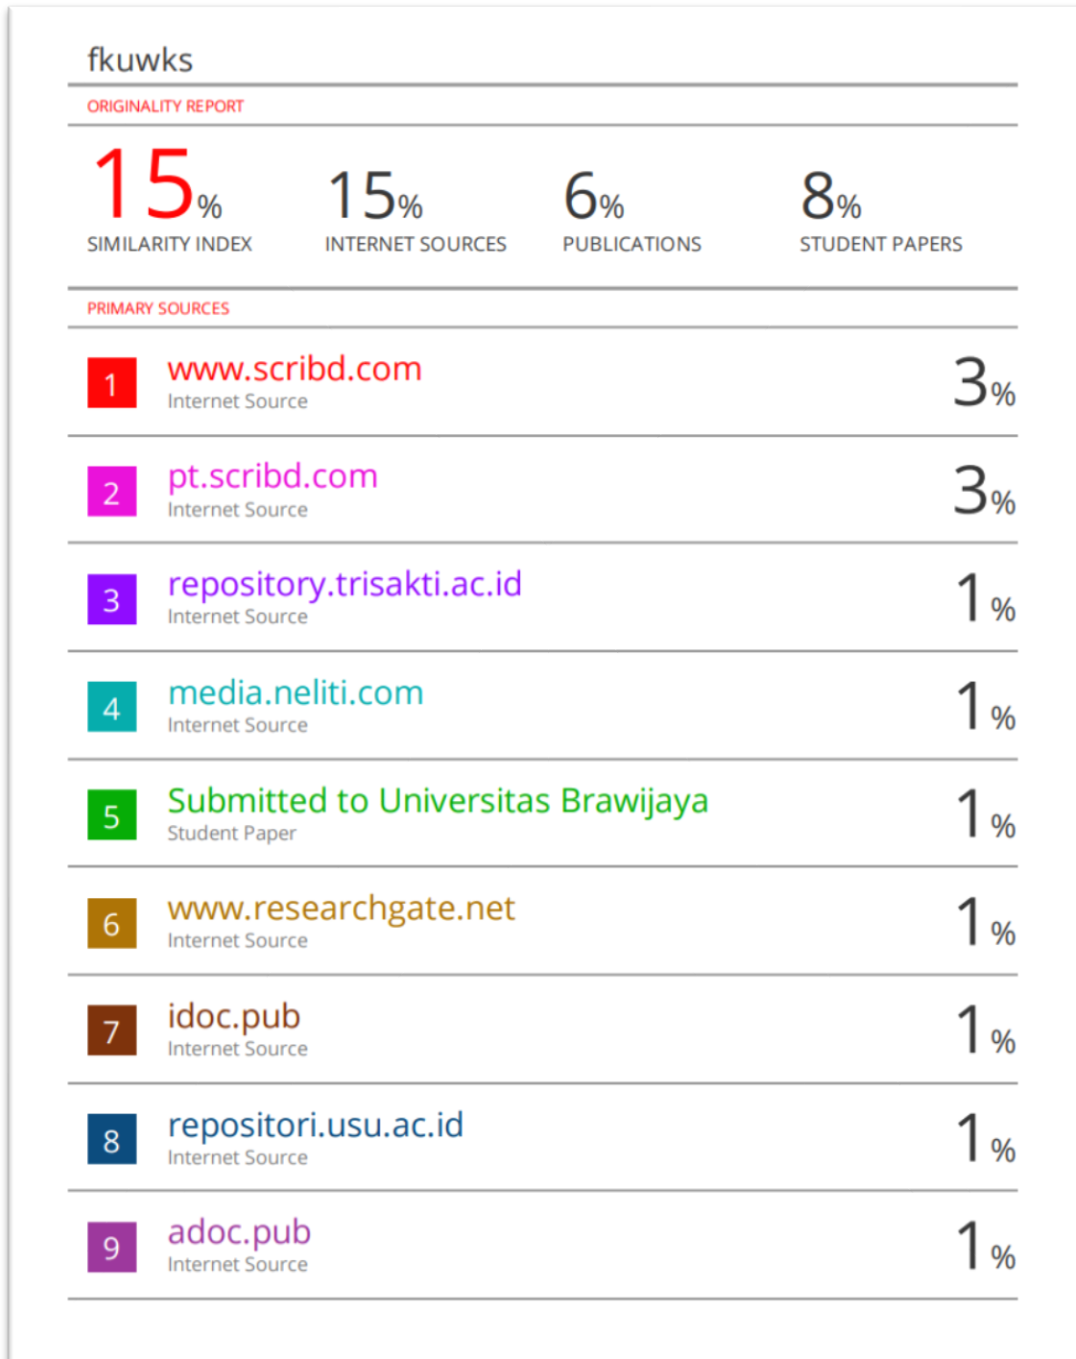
fkuwks

ORIGINALITY REPORT

15% SIMILARITY INDEX

15% INTERNET SOURCES

6% PUBLICATIONS

8% STUDENT PAPERS

PRIMARY SOURCES

| | | |
|---|---|---|
| 1 | www.scribd.com Internet Source | 3% |
| 2 | pt.scribd.com Internet Source | 3% |
| 3 | repository.trisakti.ac.id Internet Source | 1% |
| 4 | media.neliti.com Internet Source | 1% |
| 5 | Submitted to Universitas Brawijaya Student Paper | 1% |
| 6 | www.researchgate.net Internet Source | 1% |
| 7 | idoc.pub Internet Source | 1% |
| 8 | repositori.usu.ac.id Internet Source | 1% |
| 9 | adoc.pub Internet Source | 1% |